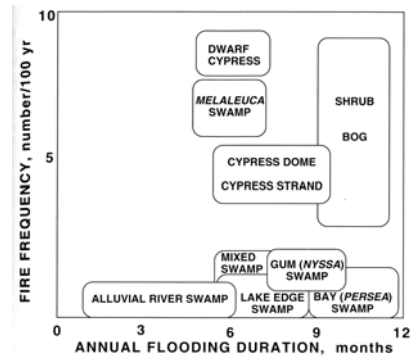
10

5

FIRE FREQUENCY, number/100 yr

DWARF CYPRESS

*MELALEUCA* SWAMP

SHRUB

BOG

CYPRESS DOME

CYPRESS STRAND

MIXED SWAMP

GUM (*NYSSA*) SWAMP

ALLUVIAL RIVER SWAMP

LAKE EDGE SWAMP

BAY (*PERSEA*) SWAMP

0 3 6 9 12

ANNUAL FLOODING DURATION, months